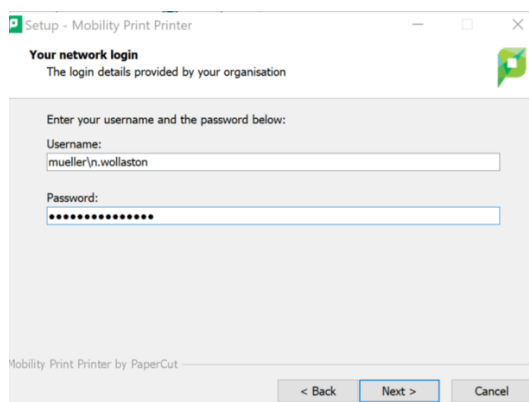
Setup - Mobility Print Printer

Your network login
The login details provided by your organisation

Enter your username and the password below:

Username:
mueller\n.wollaston

Password:
•••••••••••••••

Mobility Print Printer by PaperCut

< Back Next > Cancel